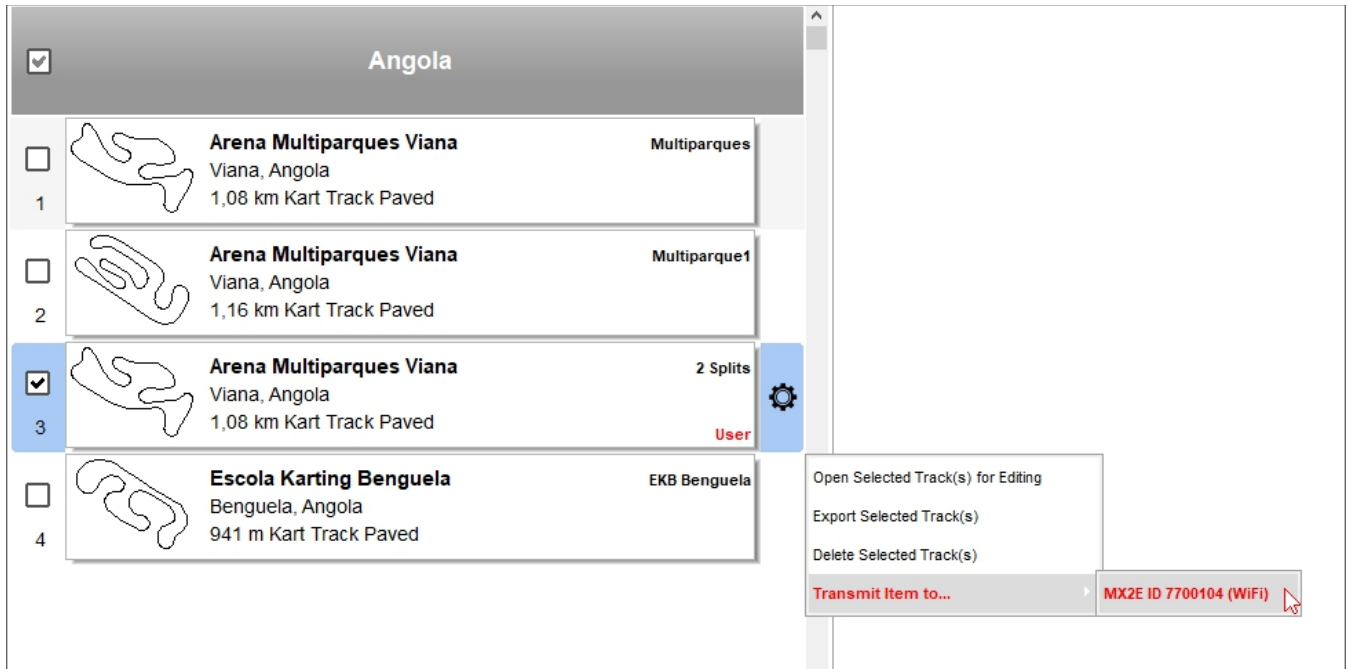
Angola

1
Arena Multiparques Viana
Multiparques
Viana, Angola
1,08 km Kart Track Paved

2
Arena Multiparques Viana
Multiparque1
Viana, Angola
1,16 km Kart Track Paved

3
Arena Multiparques Viana
2 Splits
Viana, Angola
1,08 km Kart Track Paved
User

4
Escola Karting Benguela
EKB Benguela
Benguela, Angola
941 m Kart Track Paved

Open Selected Track(s) for Editing
Export Selected Track(s)
Delete Selected Track(s)
Transmit Item to...
MX2E ID 7700104 (WiFi)